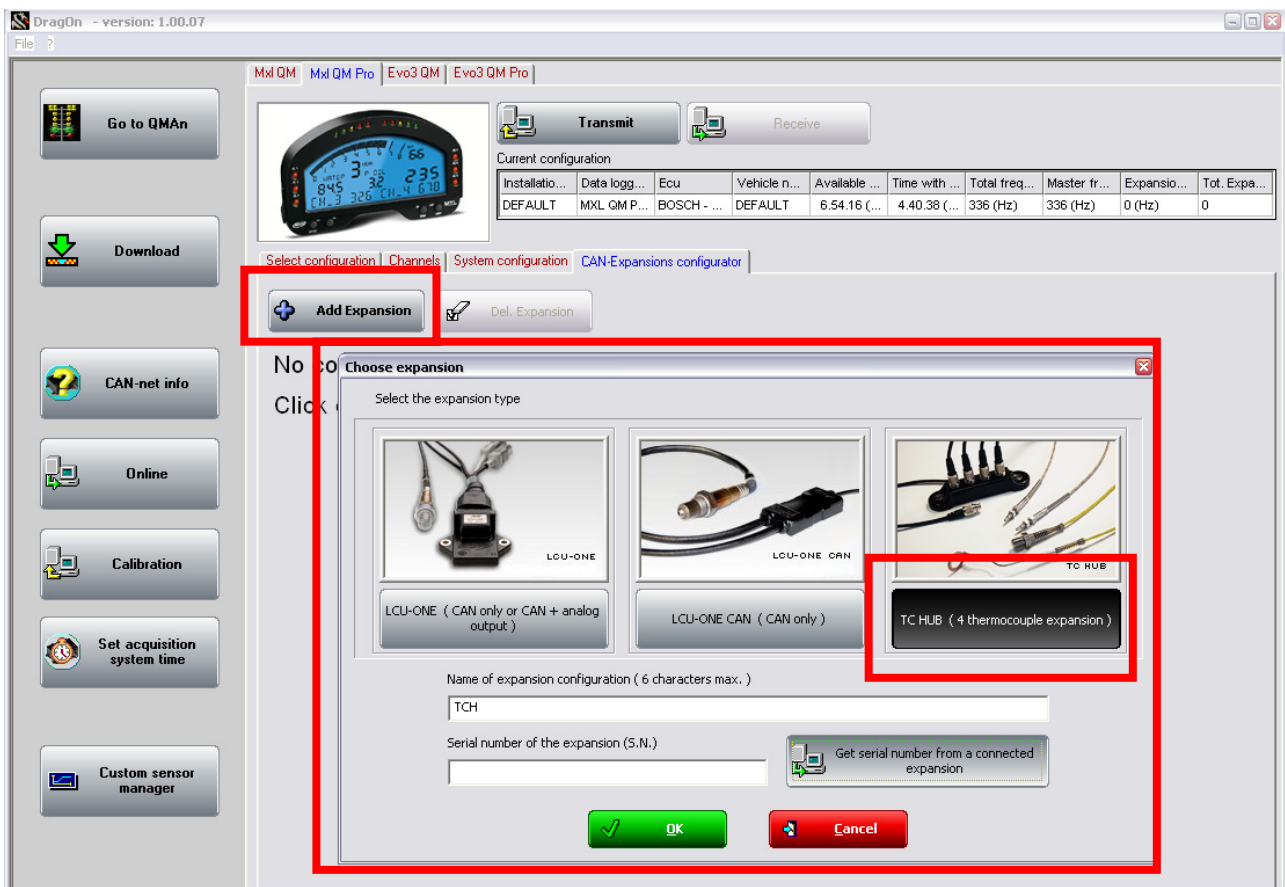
DragOn - version: 1.00.07

File ?

Go to QMAn

Download

CAN-net info

Online

Calibration

Set acquisition system time

Custom sensor manager

Mxl QM | Mxl QM Pro | Evo3 QM | Evo3 QM Pro

Transmit

Receive

Current configuration

| Installatio... | Data logg... | Ecu | Vehicle n... | Available ... | Time with ... | Total freq... | Master fr... | Expansio... | Tot. Expa... |
|---|---|---|---|---|---|---|---|---|---|
| DEFAULT | MXL QM P... | BOSCH - ... | DEFAULT | 6.54.16 (... | 4.40.38 (... | 336 (Hz) | 336 (Hz) | 0 (Hz) | 0 |

Select configuration | Channels | System configuration | CAN-Expansions configurator

Add Expansion

Del. Expansion

No co

Click

Choose expansion

Select the expansion type

LCU-ONE

LCU-ONE ( CAN only or CAN + analog output )

LCU-ONE CAN

LCU-ONE CAN ( CAN only )

TC HUB

TC HUB ( 4 thermocouple expansion )

Name of expansion configuration ( 6 characters max. )

TCH

Serial number of the expansion (S.N.)

Get serial number from a connected expansion

OK

Cancel